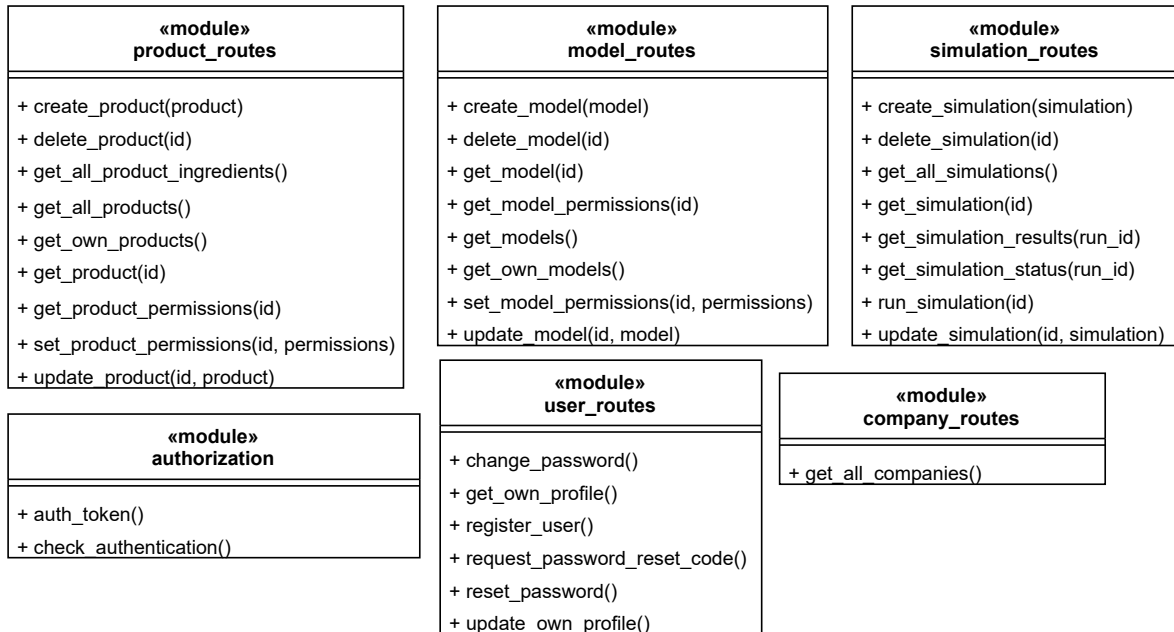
«module»
product_routes

+ create_product(product)
+ delete_product(id)
+ get_all_product_ingredients()
+ get_all_products()
+ get_own_products()
+ get_product(id)
+ get_product_permissions(id)
+ set_product_permissions(id, permissions)
+ update_product(id, product)

«module»
model_routes

+ create_model(model)
+ delete_model(id)
+ get_model(id)
+ get_model_permissions(id)
+ get_models()
+ get_own_models()
+ set_model_permissions(id, permissions)
+ update_model(id, model)

«module»
simulation_routes

+ create_simulation(simulation)
+ delete_simulation(id)
+ get_all_simulations()
+ get_simulation(id)
+ get_simulation_results(run_id)
+ get_simulation_status(run_id)
+ run_simulation(id)
+ update_simulation(id, simulation)

«module»
authorization

+ auth_token()
+ check_authentication()

«module»
user_routes

+ change_password()
+ get_own_profile()
+ register_user()
+ request_password_reset_code()
+ reset_password()
+ update_own_profile()

«module»
company_routes

+ get_all_companies()